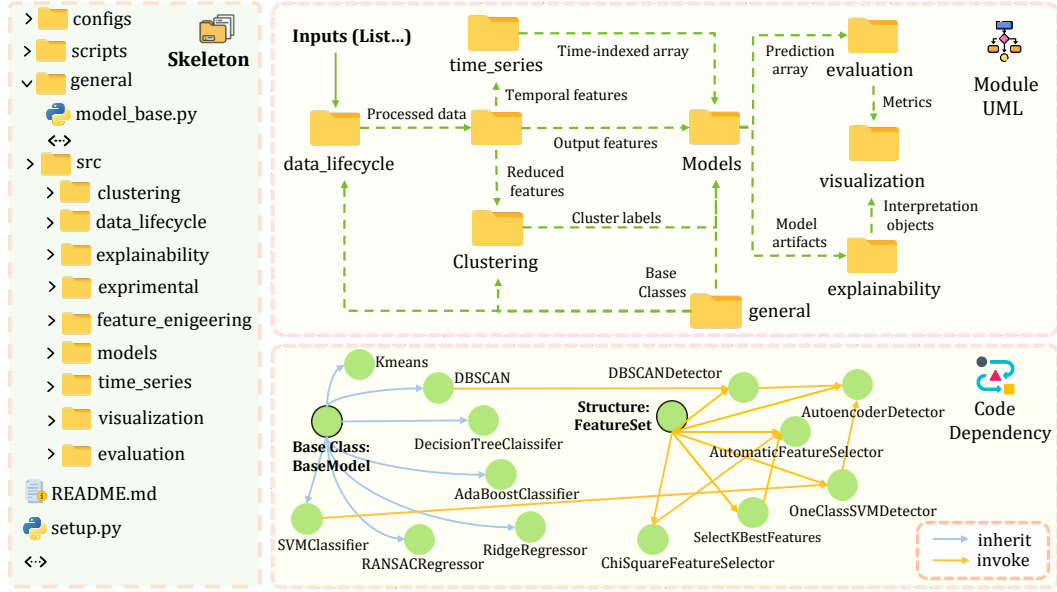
configs
scripts
general
model_base.py
<··>
src
clustering
data_lifecycle
explainability
exprimental
feature_enigeering
models
time_series
visualization
evaluation
README.md
setup.py
<··>

Skeleton

Inputs (List...)
time_series
Time-indexed array
Prediction array
evaluation
Module UML
Processed data
Temporal features
Metrics
data_lifecycle
Output features
Models
Reduced features
visualization
Cluster labels
Model artifacts
Interpretation objects
Clustering
Base Classes
explainability
general

Kmeans
DBSCAN
DBSCANDetector
Code Dependency
AutoencoderDetector
Structure: FeatureSet
Base Class: BaseModel
DecisionTreeClaissifer
AutomaticFeatureSelector
AdaBoostClassifier
OneClassSVMDetector
SVMClassifier
SelectKBestFeatures
RidgeRegressor
RANSACRegressor
ChiSquareFeatureSelector
inherit
invoke